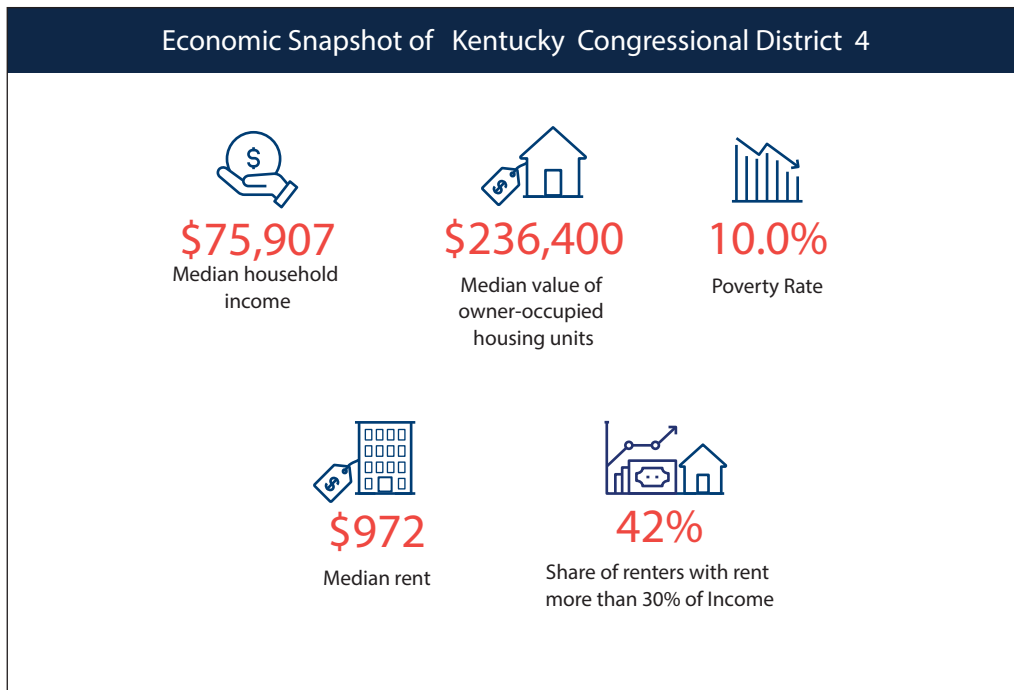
Economic Snapshot of Kentucky Congressional District 4

$

$75,907
Median household income

$

$236,400
Median value of owner-occupied housing units

10.0%
Poverty Rate

$

$972
Median rent

42%
Share of renters with rent more than 30% of Income